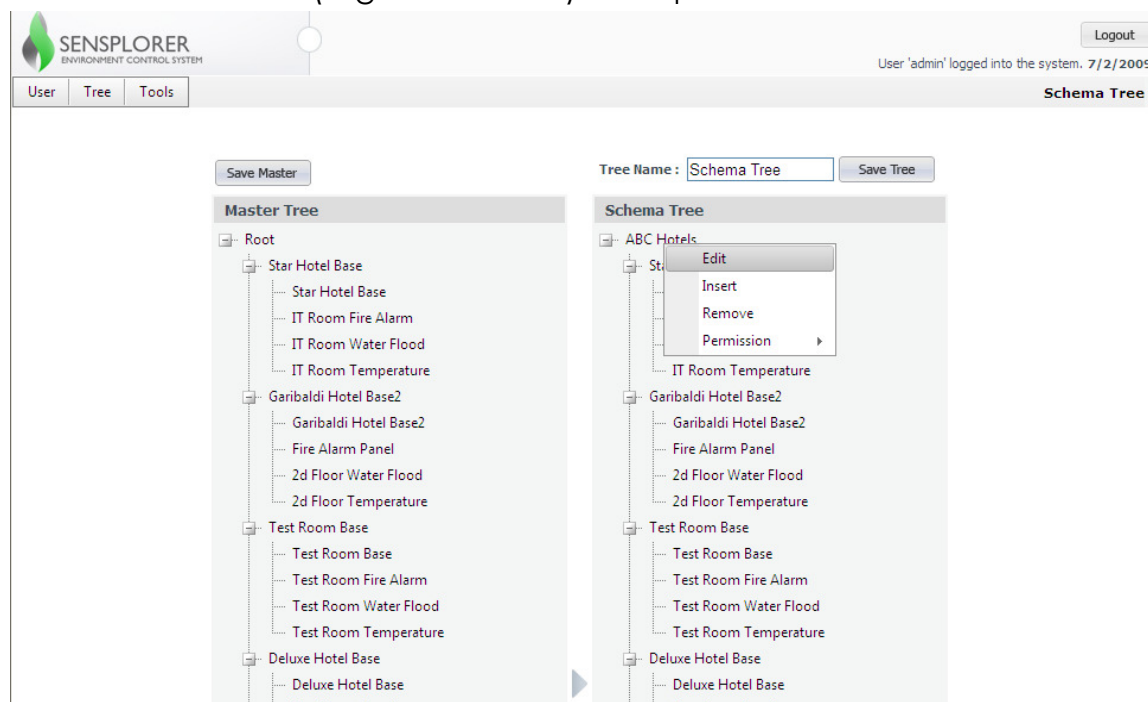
SENSPLORER
ENVIRONMENT CONTROL SYSTEM

Logout
User 'admin' logged into the system. 7/2/200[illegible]

User Tree Tools

Schema Tree

Save Master

Tree Name : Schema Tree Save Tree

Master Tree
Root
Star Hotel Base
Star Hotel Base
IT Room Fire Alarm
IT Room Water Flood
IT Room Temperature
Garibaldi Hotel Base2
Garibaldi Hotel Base2
Fire Alarm Panel
2d Floor Water Flood
2d Floor Temperature
Test Room Base
Test Room Base
Test Room Fire Alarm
Test Room Water Flood
Test Room Temperature
Deluxe Hotel Base
Deluxe Hotel Base

Schema Tree
ABC Hotels
St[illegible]
Edit
Insert
Remove
Permission
IT Room Temperature
Garibaldi Hotel Base2
Garibaldi Hotel Base2
Fire Alarm Panel
2d Floor Water Flood
2d Floor Temperature
Test Room Base
Test Room Base
Test Room Fire Alarm
Test Room Water Flood
Test Room Temperature
Deluxe Hotel Base
Deluxe Hotel Base